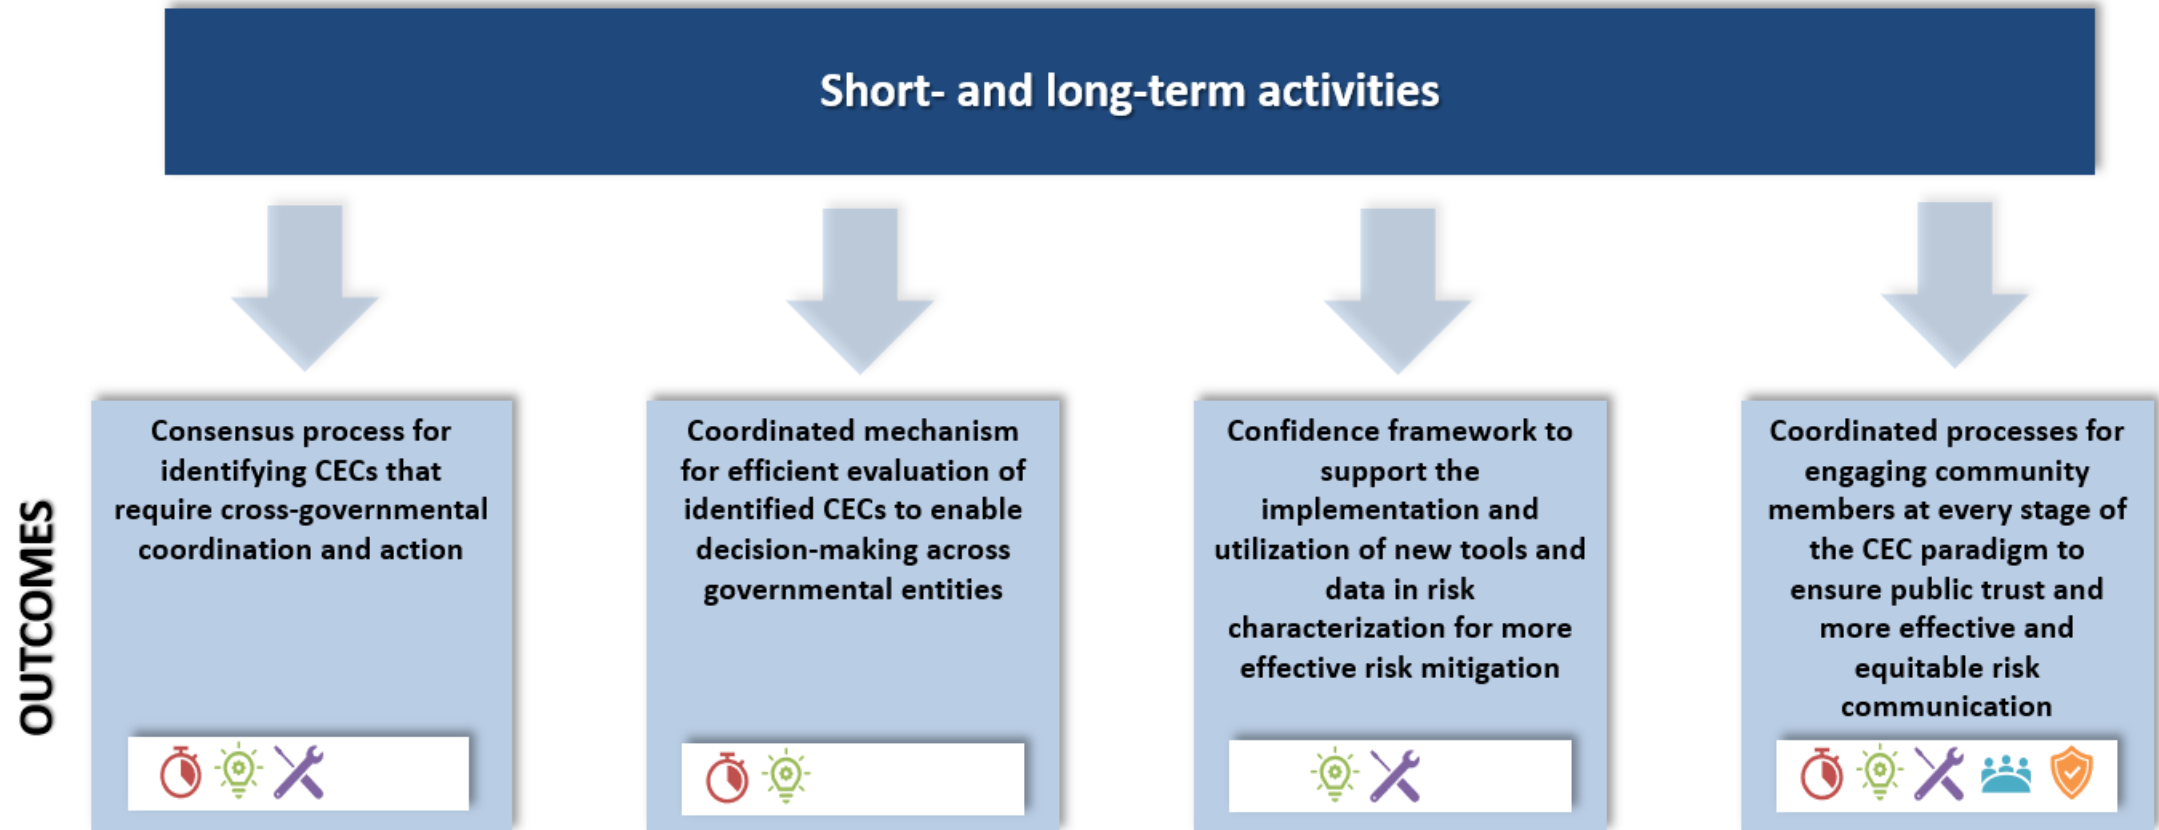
Short- and long-term activities

OUTCOMES

Consensus process for identifying CECs that require cross-governmental coordination and action

Coordinated mechanism for efficient evaluation of identified CECs to enable decision-making across governmental entities

Confidence framework to support the implementation and utilization of new tools and data in risk characterization for more effective risk mitigation

Coordinated processes for engaging community members at every stage of the CEC paradigm to ensure public trust and more effective and equitable risk communication